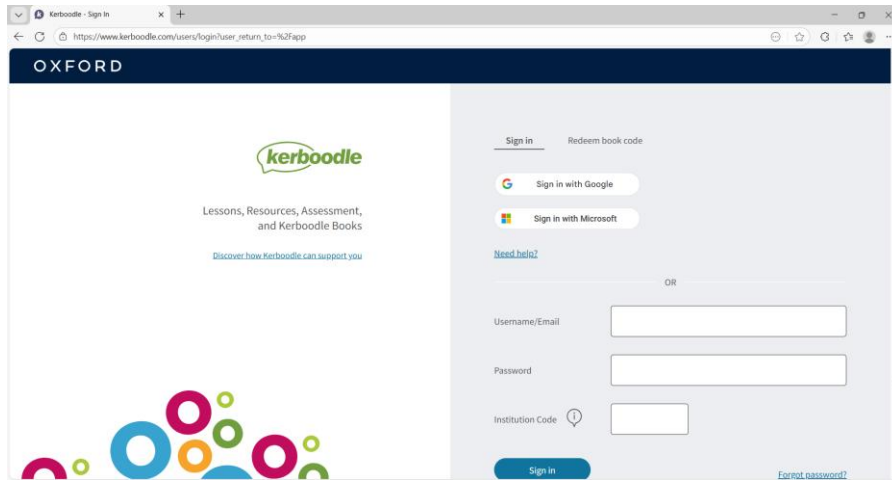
Kerboodle - Sign In
https://www.kerboodle.com/users/login?user_return_to=%2Fapp

OXFORD

kerboodle

Lessons, Resources, Assessment, and Kerboodle Books

Discover how Kerboodle can support you

Sign in
Redeem book code

Sign in with Google

Sign in with Microsoft

Need help?

OR

Username/Email

Password

Institution Code

Sign in

Forgot password?